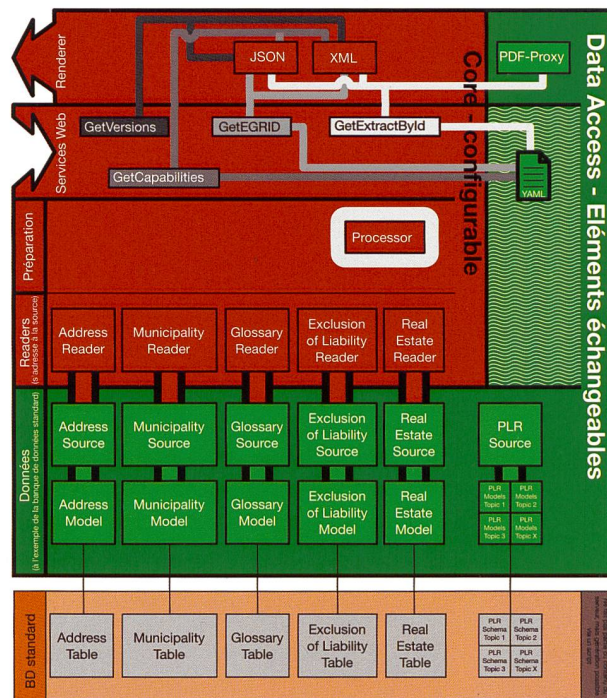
Renderer

Services Web

Préparation

Readers
(s'adresse à la source)

Données
(à l'exemple de la banque de données standard)

BD standard

JSON

XML

PDF-Proxy

GetVersions

GetEGRID

GetExtractById

GetCapabilities

YAML

Core - configurable

Data Access - Eléments échangeables

Processor

Address Reader

Municipality Reader

Glossary Reader

Exclusion of Liability Reader

Real Estate Reader

Address Source

Municipality Source

Glossary Source

Exclusion of Liability Source

Real Estate Source

PLR Source

Address Model

Municipality Model

Glossary Model

Exclusion of Liability Model

Real Estate Model

PLR Models Topic 1

PLR Models Topic 2

PLR Models Topic 3

PLR Models Topic X

Address Table

Municipality Table

Glossary Table

Exclusion of Liability Table

Real Estate Table

PLR Schema Topic 1

PLR Schema Topic 2

PLR Schema Topic 3

PLR Schema Topic X

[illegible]